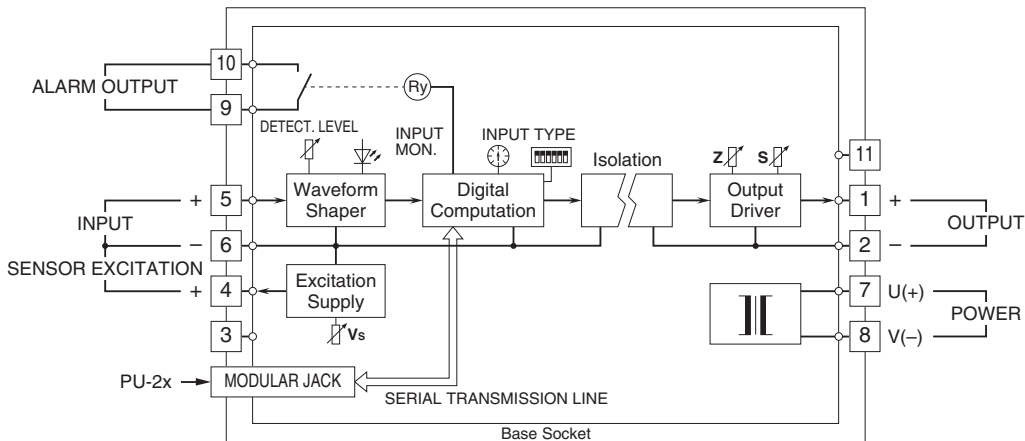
ALARM OUTPUT
10
9
Ry
DETECT. LEVEL
INPUT MON.
INPUT TYPE
Isolation
Z
S
11
+
5
Waveform Shaper
Digital Computation
Output Driver
1
+
INPUT
OUTPUT
–
6
2
–
SENSOR EXCITATION
+
4
Excitation Supply
7
U(+)
POWER
3
Vs
8
V(–)
PU-2x
MODULAR JACK
SERIAL TRANSMISSION LINE
Base Socket